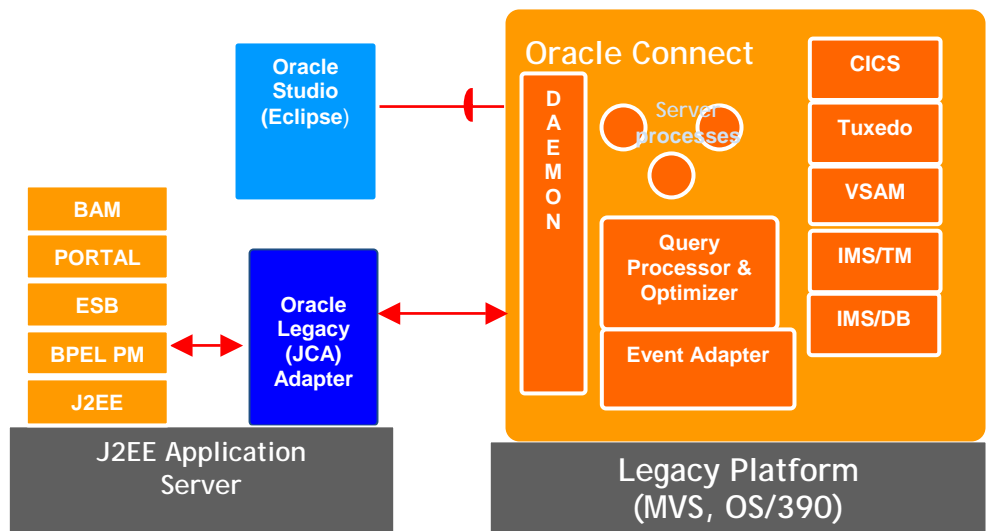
Oracle Studio (Eclipse)

BAM
PORTAL
ESB
BPEL PM
J2EE

Oracle Legacy (JCA) Adapter

J2EE Application Server

Oracle Connect

DAEMON

Server processes

Query Processor & Optimizer

Event Adapter

CICS
Tuxedo
VSAM
IMS/TM
IMS/DB

Legacy Platform (MVS, OS/390)